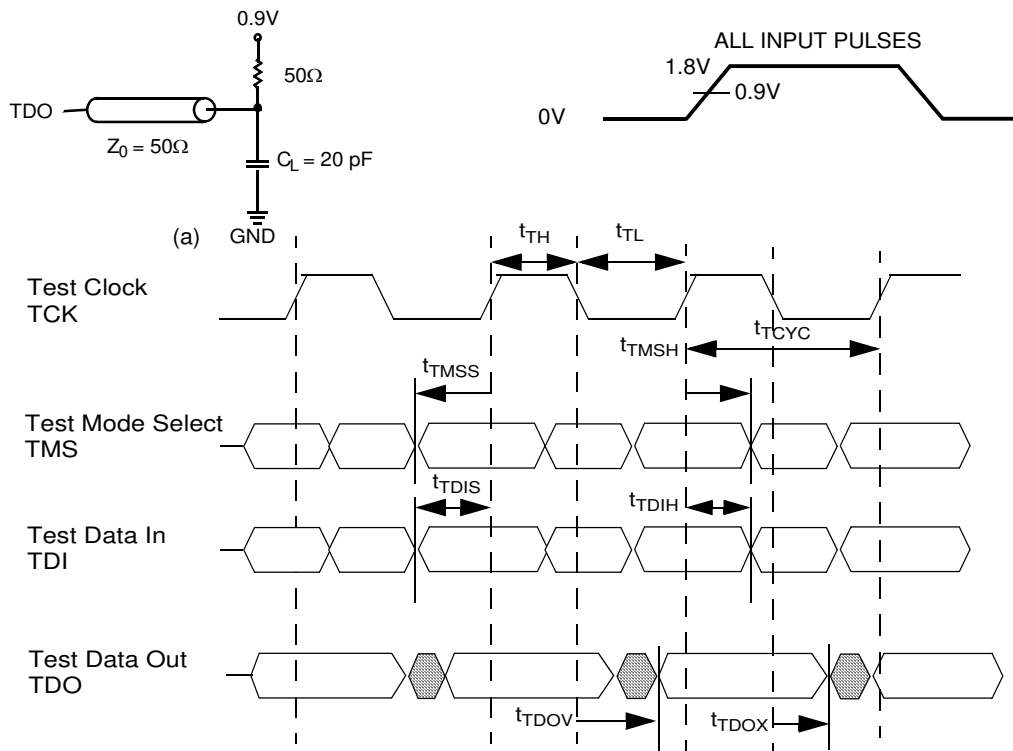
0.9V

50Ω

TDO

$Z_0 = 50Ω$

$C_L = 20$ pF

(a) GND

ALL INPUT PULSES

1.8V

0.9V

0V

$t_{TH}$

$t_{TL}$

Test Clock TCK

$t_{TCYC}$

$t_{TMSH}$

$t_{TMSS}$

Test Mode Select TMS

$t_{TDIS}$

$t_{TDIH}$

Test Data In TDI

Test Data Out TDO

$t_{TDOV}$

$t_{TDOX}$